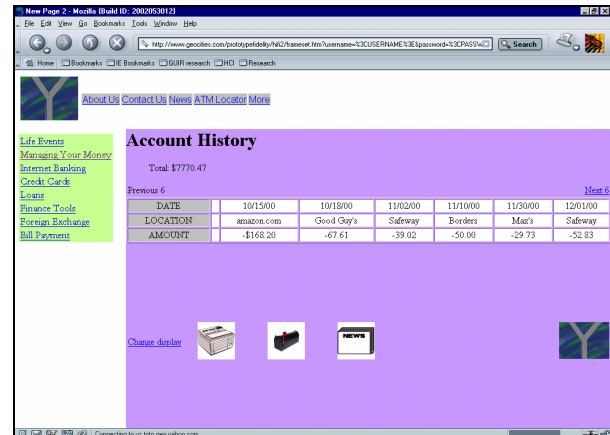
New Page 2 - Mozilla {Build ID: 2002053012}

File Edit View Go Bookmarks Tools Window Help

http://www.geocities.com/prototypefidelity/hifi2/frameset.htm?username=%3CUSERNAME%3E&password=%3CPASSW

Search

Home Bookmarks IE Bookmarks GUIR research HCI Research

About Us Contact Us News ATM Locator More

Life Events
Managing Your Money
Internet Banking
Credit Cards
Loans
Finance Tools
Foreign Exchange
Bill Payment

Account History

Total: $7770.47

Previous 6 Next 6

| DATE | 10/15/00 | 10/18/00 | 11/02/00 | 11/10/00 | 11/30/00 | 12/01/00 |
|---|---|---|---|---|---|---|
| LOCATION | amazon.com | Good Guy's | Safeway | Borders | Max's | Safeway |
| AMOUNT | -$168.20 | -67.61 | -39.02 | -50.00 | -29.73 | -52.83 |

Change display

NEWS

Connecting to us.js2.yimg.yahoo.com...